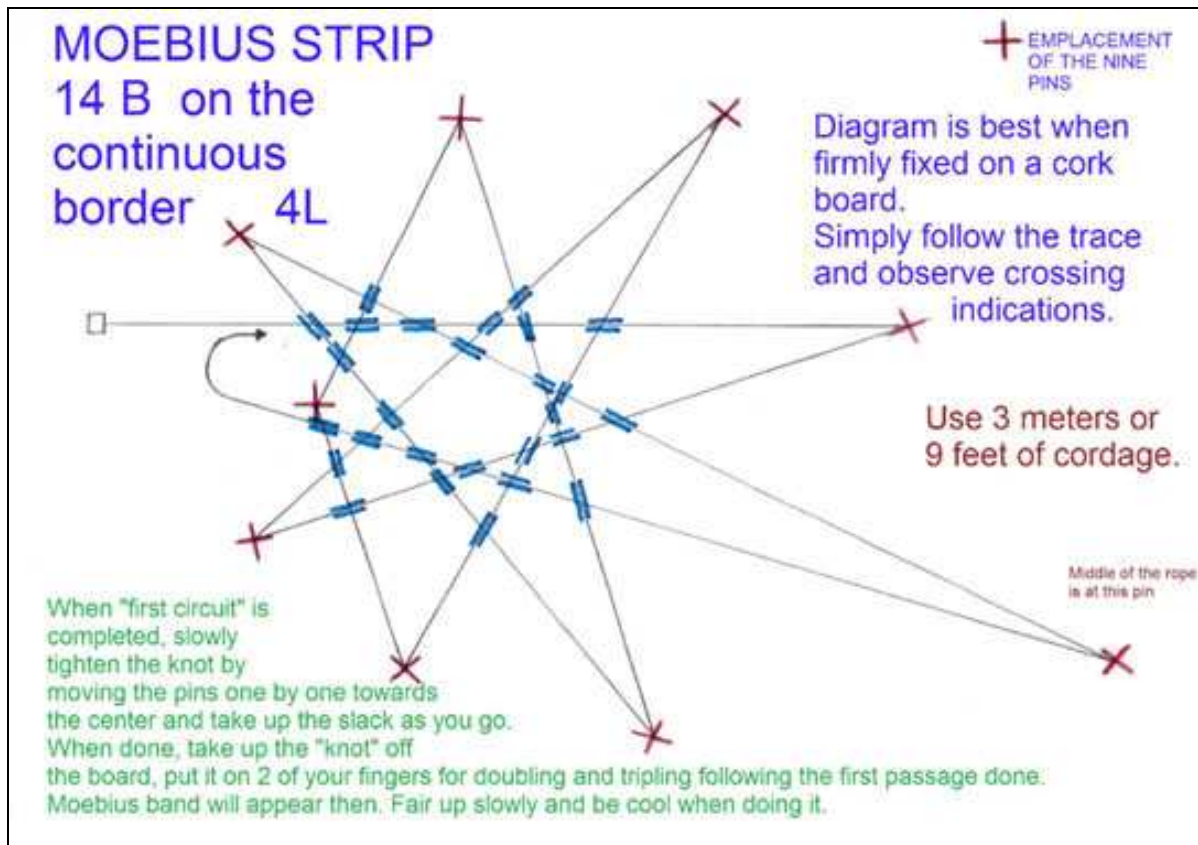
MOEBIUS STRIP
14 B on the continuous border 4L

EMPLACEMENT OF THE NINE PINS

Diagram is best when firmly fixed on a cork board.
Simply follow the trace and observe crossing indications.

Use 3 meters or 9 feet of cordage.

Middle of the rope is at this pin

When "first circuit" is completed, slowly tighten the knot by moving the pins one by one towards the center and take up the slack as you go.
When done, take up the "knot" off the board, put it on 2 of your fingers for doubling and tripling following the first passage done.
Moebius band will appear then. Fair up slowly and be cool when doing it.